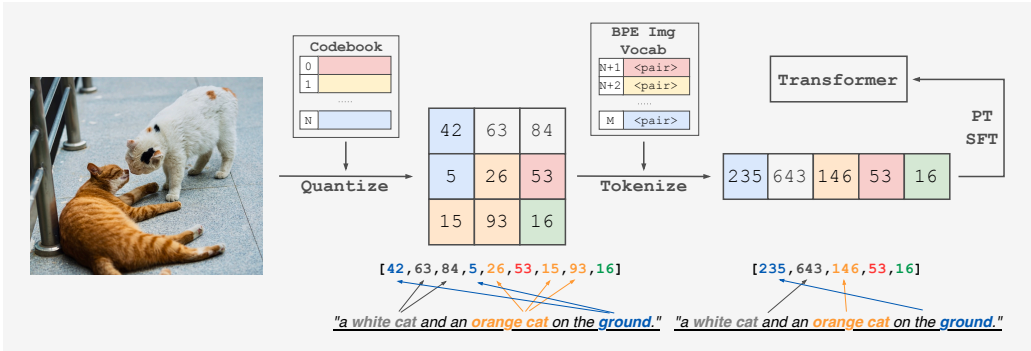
Codebook

0

1

......

N

Quantize

| 42 | 63 | 84 |
|---|---|---|
| 5 | 26 | 53 |
| 15 | 93 | 16 |

[42,63,84,5,26,53,15,93,16]

"a white cat and an orange cat on the ground."

BPE Img Vocab

N+1 <pair>

N+2 <pair>

......

M <pair>

Tokenize

| 235 | 643 | 146 | 53 | 16 |
|---|---|---|---|---|

Transformer

PT

SFT

[235,643,146,53,16]

"a white cat and an orange cat on the ground."